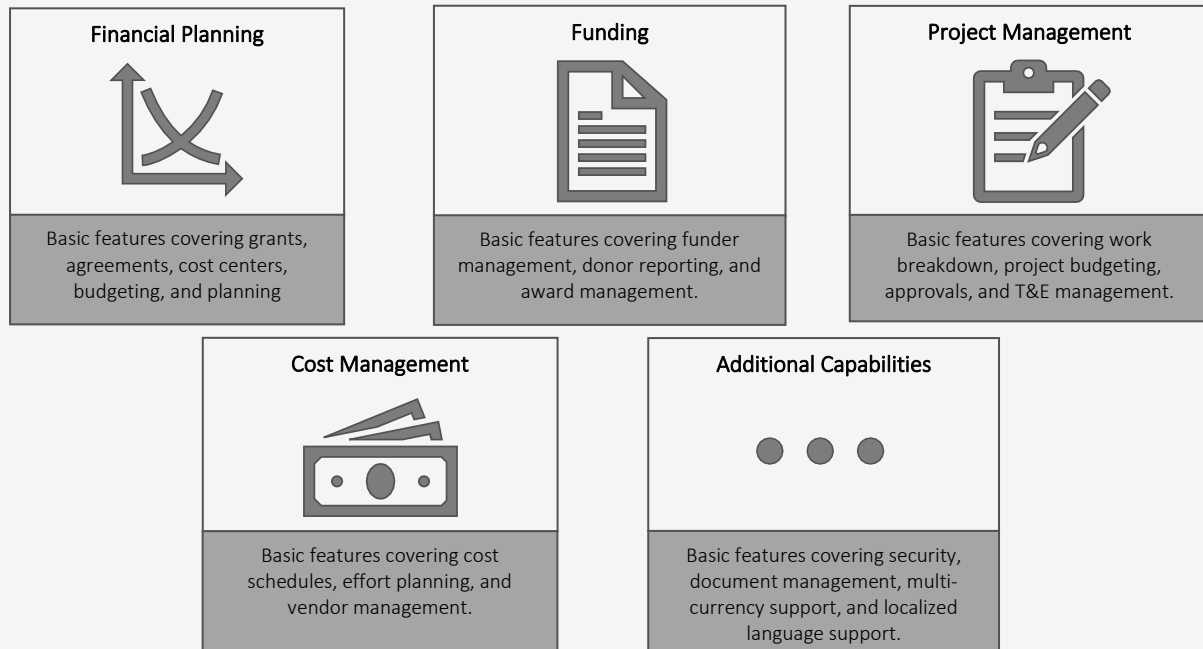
Financial Planning

Basic features covering grants, agreements, cost centers, budgeting, and planning

Funding

Basic features covering funder management, donor reporting, and award management.

Project Management

Basic features covering work breakdown, project budgeting, approvals, and T&E management.

Cost Management

Basic features covering cost schedules, effort planning, and vendor management.

Additional Capabilities

Basic features covering security, document management, multi-currency support, and localized language support.